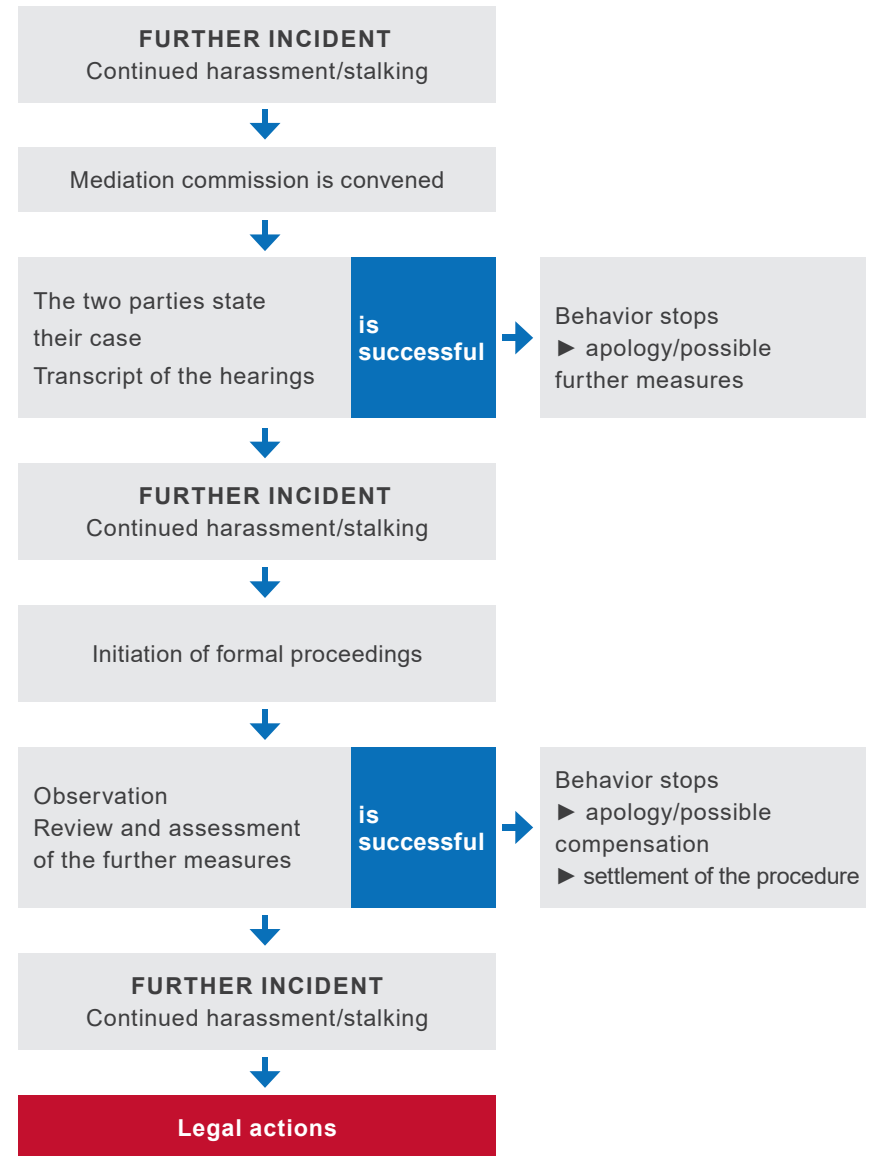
FURTHER INCIDENT
Continued harassment/stalking

Mediation commission is convened

The two parties state their case
Transcript of the hearings

is successful

Behavior stops
► apology/possible further measures

FURTHER INCIDENT
Continued harassment/stalking

Initiation of formal proceedings

Observation
Review and assessment of the further measures

is successful

Behavior stops
► apology/possible compensation
► settlement of the procedure

FURTHER INCIDENT
Continued harassment/stalking

Legal actions